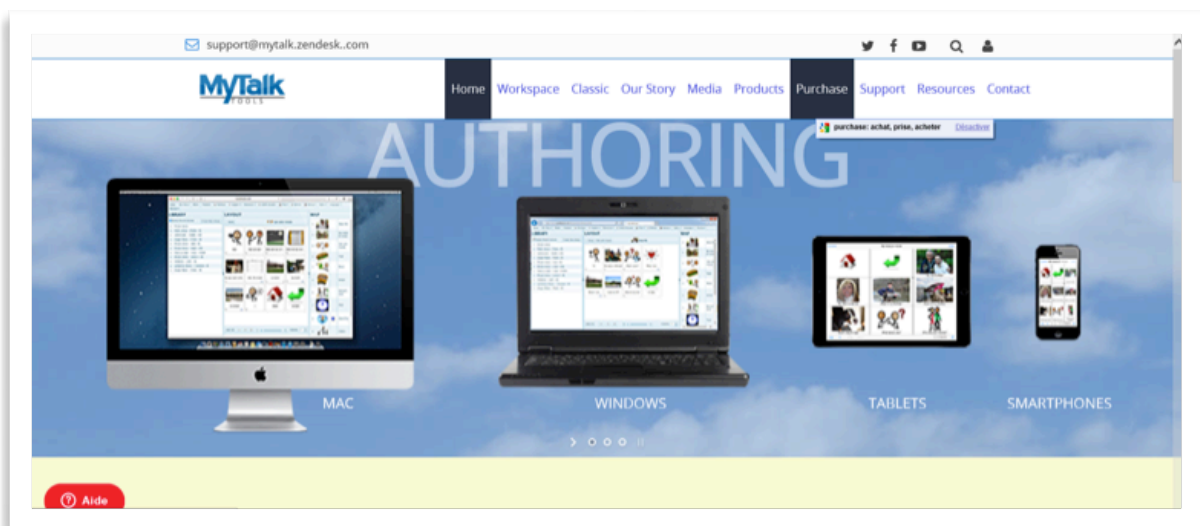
support@mytalk.zendesk..com

MyTalk TOOLS

Home Workspace Classic Our Story Media Products Purchase Support Resources Contact

purchase: achat, prise, acheter Désactiver

AUTHORING

MAC

WINDOWS

TABLETS

SMARTPHONES

Aide